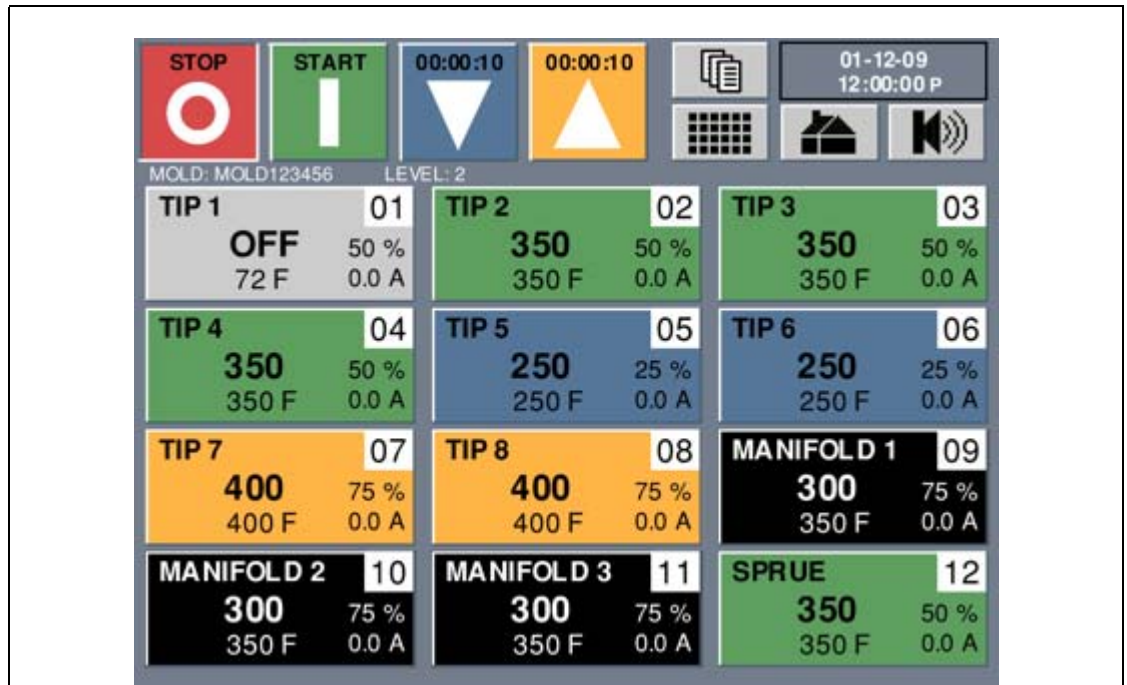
STOP

START

00:00:10

00:00:10

01-12-09
12:00:00 P

MOLD: MOLD123456 LEVEL: 2

TIP 1 01
OFF 50 %
72 F 0.0 A

TIP 2 02
350 50 %
350 F 0.0 A

TIP 3 03
350 50 %
350 F 0.0 A

TIP 4 04
350 50 %
350 F 0.0 A

TIP 5 05
250 25 %
250 F 0.0 A

TIP 6 06
250 25 %
250 F 0.0 A

TIP 7 07
400 75 %
400 F 0.0 A

TIP 8 08
400 75 %
400 F 0.0 A

MANIFOLD 1 09
300 75 %
350 F 0.0 A

MANIFOLD 2 10
300 75 %
350 F 0.0 A

MANIFOLD 3 11
300 75 %
350 F 0.0 A

SPRUE 12
350 50 %
350 F 0.0 A